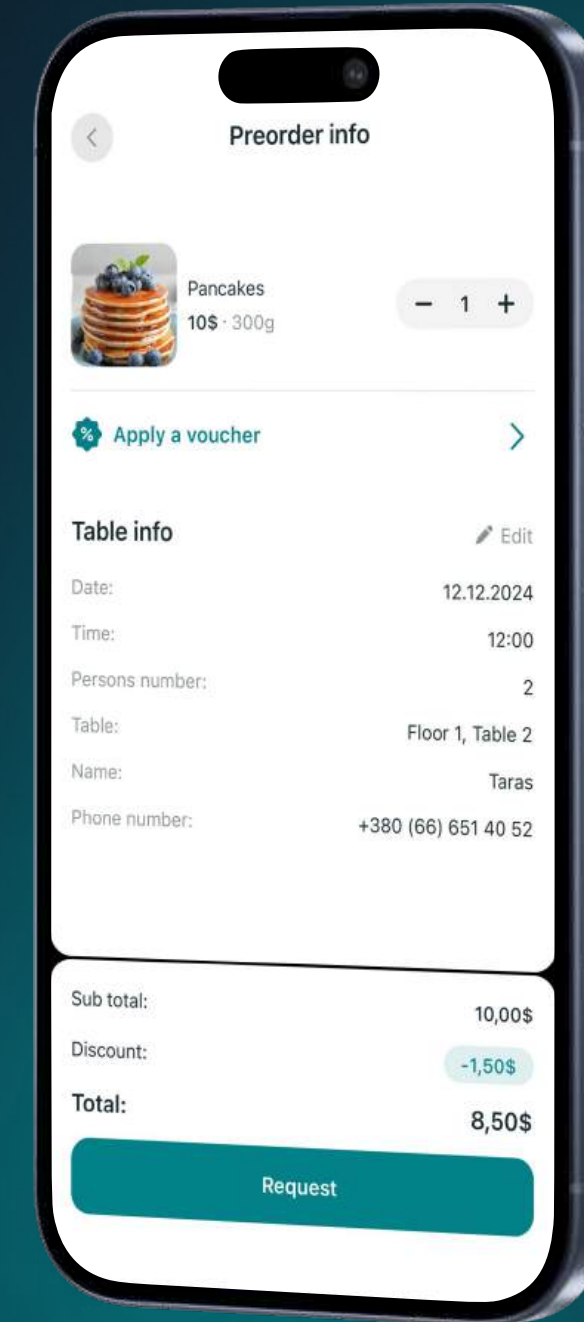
<

Preorder info

Pancakes
10$ · 300g

− 1 +

Apply a voucher

>

Table info

Edit

Date: 12.12.2024
Time: 12:00
Persons number: 2
Table: Floor 1, Table 2
Name: Taras
Phone number: +380 (66) 651 40 52

Sub total: 10,00$
Discount: -1,50$
Total: 8,50$

Request